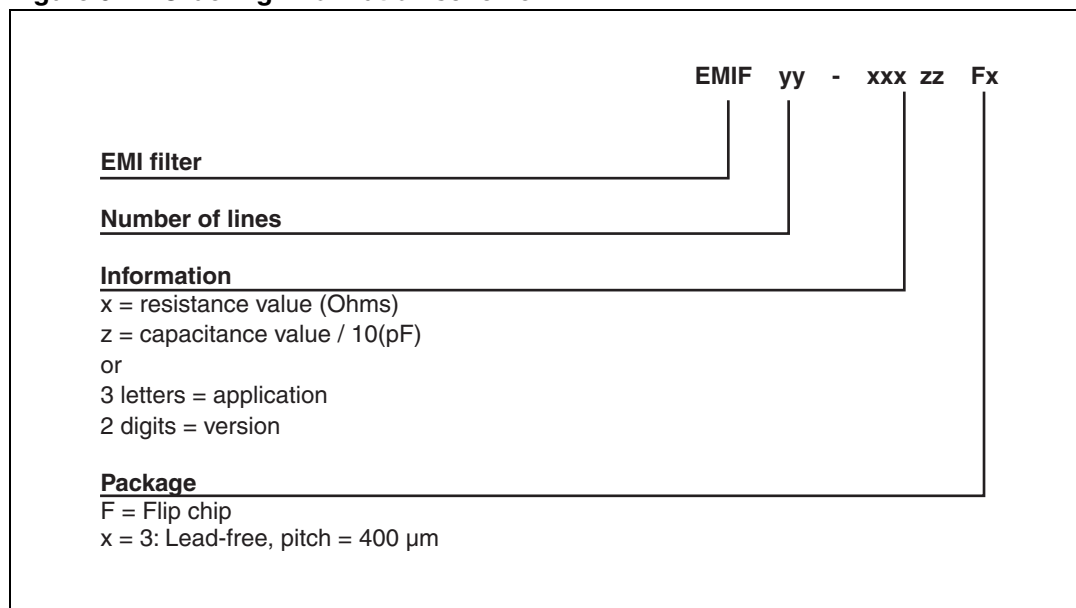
EMIF yy - xxx zz Fx

EMI filter

Number of lines

Information
x = resistance value (Ohms)
z = capacitance value / 10(pF)
or
3 letters = application
2 digits = version

Package
F = Flip chip
x = 3: Lead-free, pitch = 400 µm